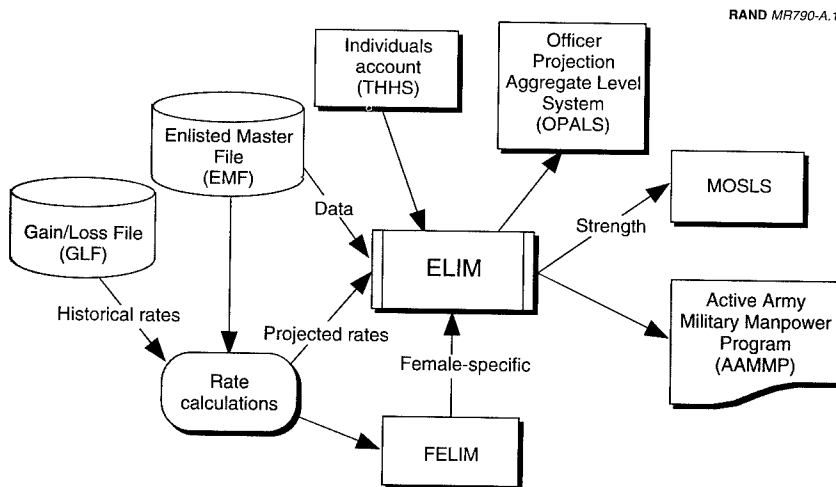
RAND MR790-A.1

Individuals account (THHS)

Officer Projection Aggregate Level System (OPALS)

Enlisted Master File (EMF)

Gain/Loss File (GLF)

Data

MOSLS

Strength

ELIM

Historical rates

Projected rates

Active Army Military Manpower Program (AAMMP)

Female-specific

Rate calculations

FELIM